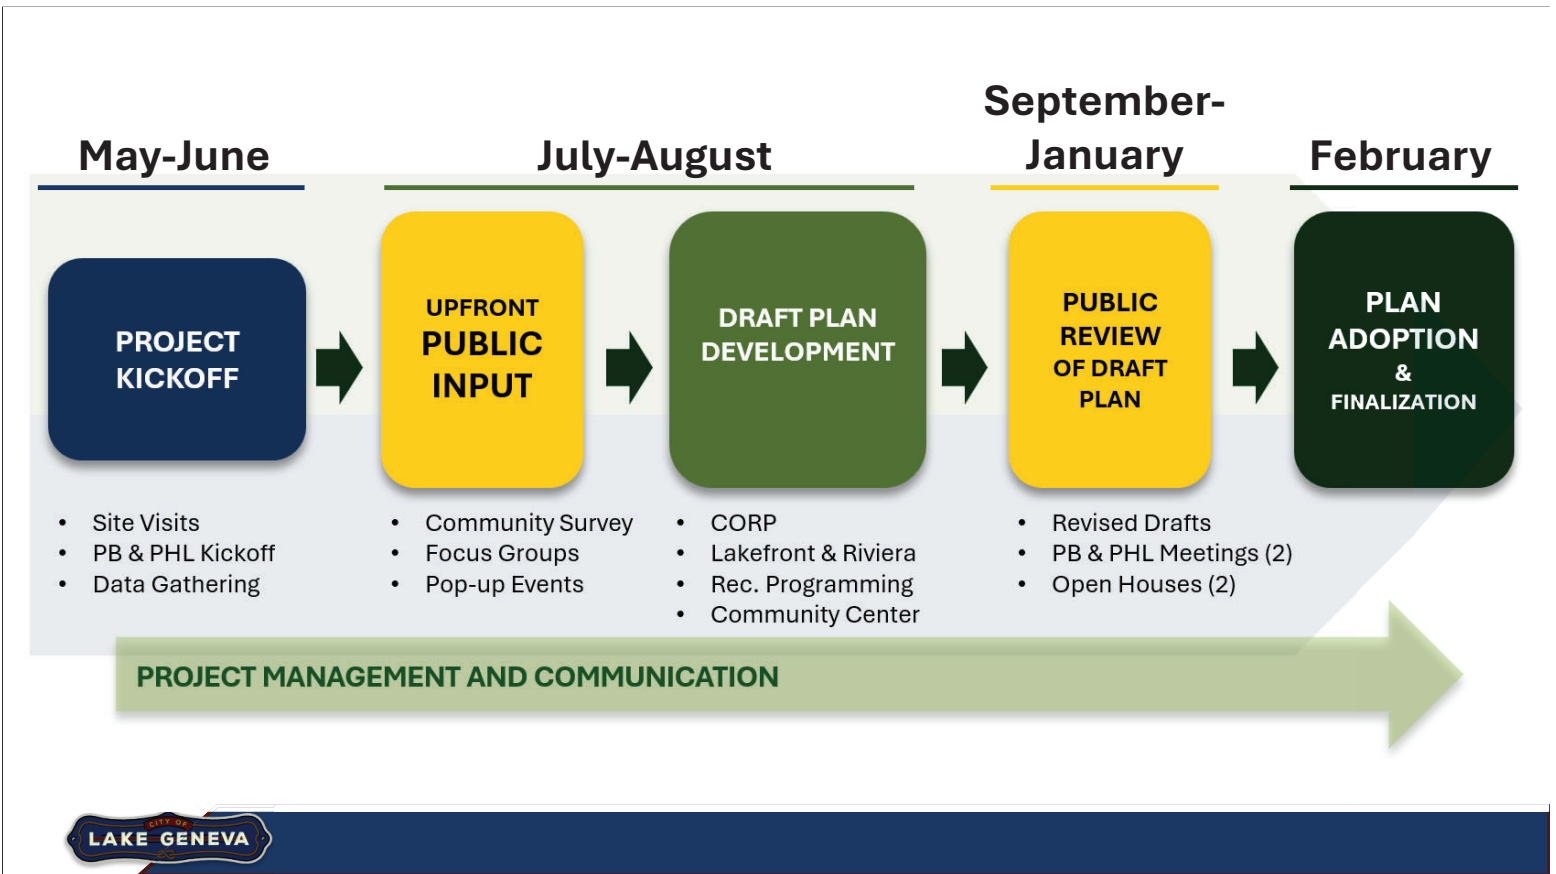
May-June

July-August

September-January

February

PROJECT KICKOFF

UPFRONT PUBLIC INPUT

DRAFT PLAN DEVELOPMENT

PUBLIC REVIEW OF DRAFT PLAN

PLAN ADOPTION & FINALIZATION

- Site Visits
- PB & PHL Kickoff
- Data Gathering

- Community Survey
- Focus Groups
- Pop-up Events

- CORP
- Lakefront & Riviera
- Rec. Programming
- Community Center

- Revised Drafts
- PB & PHL Meetings (2)
- Open Houses (2)

PROJECT MANAGEMENT AND COMMUNICATION

CITY OF LAKE GENEVA